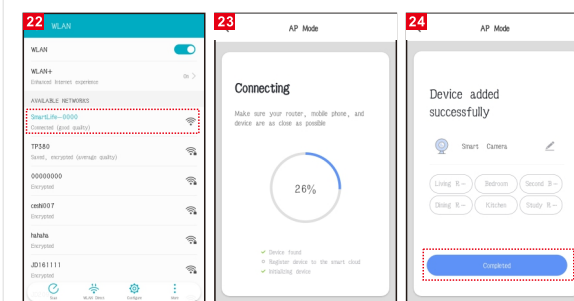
22
WLAN

WLAN

WLAN+
Enhanced Internet experience
On >

AVAILABLE NETWORKS

SmartLife-0000
Connected (good quality)

TP380
Saved, encrypted (average quality)

00000000
Encrypted

cesN007
Encrypted

hahaha
Encrypted

JD161111
Encrypted

Scan
WLAN Direct
Configure
More

23
AP Mode

Connecting

Make sure your router, mobile phone, and device are as close as possible

26%

Device found
Register device to the smart cloud
Initializing device

24
AP Mode

Device added successfully

Smart Camera

Living R...
Bedroom
Second R...
Dining R...
Kitchen
Study R...

Completed